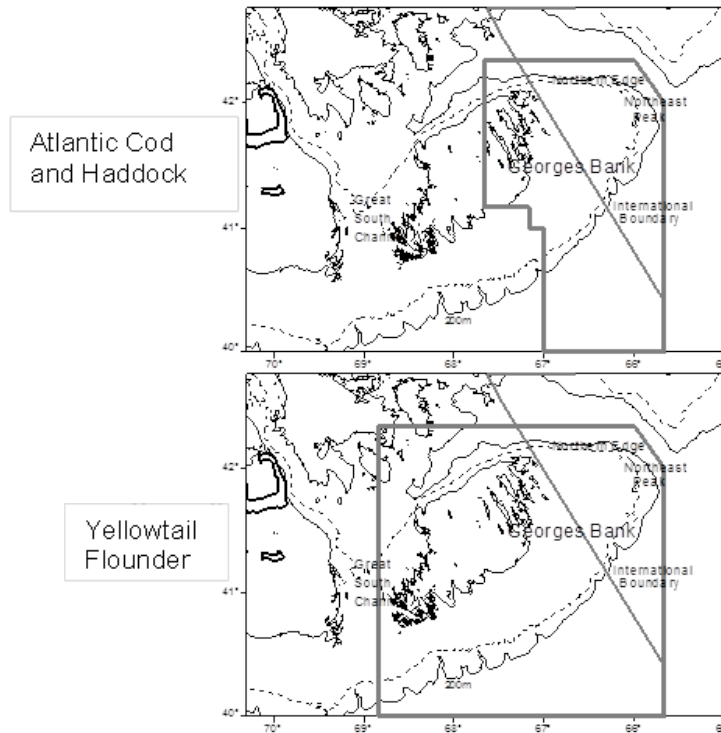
Atlantic Cod and Haddock

42°
41°
40°
Northern Edge
Northeast Peak
Georges Bank
Great South Channel
International Boundary
200m
70°
69°
68°
67°
66°

Yellowtail Flounder

42°
41°
40°
Northern Edge
Northeast Peak
Georges Bank
Great South Channel
International Boundary
200m
70°
69°
68°
67°
66°